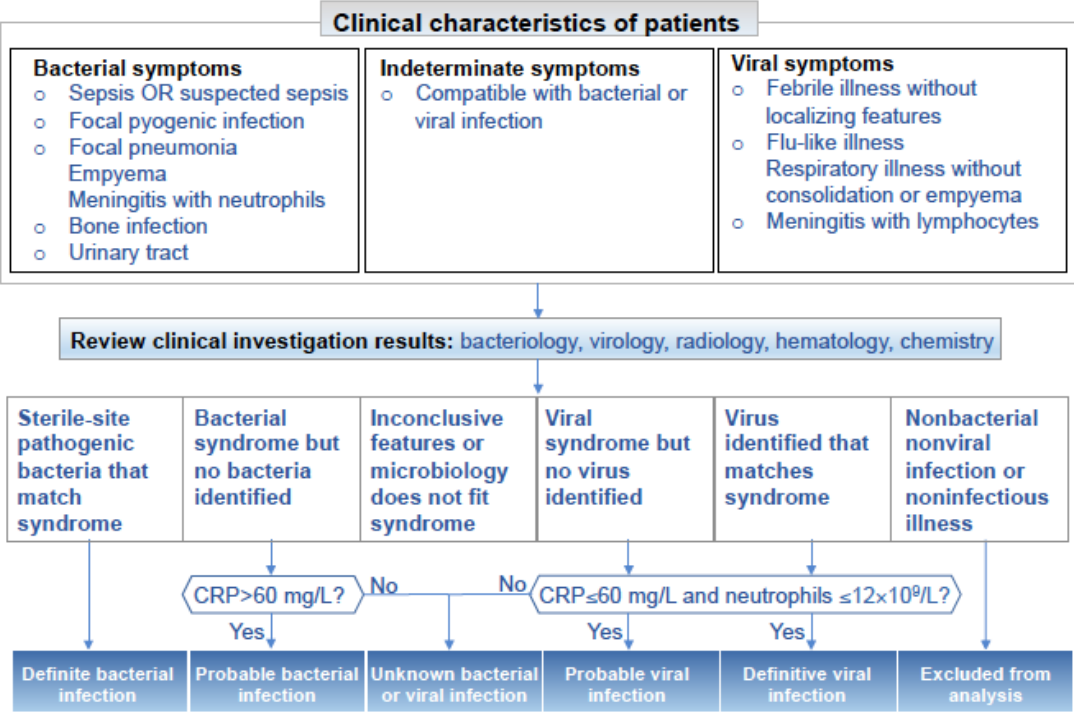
Clinical characteristics of patients

Bacterial symptoms
o Sepsis OR suspected sepsis
o Focal pyogenic infection
o Focal pneumonia
Empyema
Meningitis with neutrophils
o Bone infection
o Urinary tract

Indeterminate symptoms
o Compatible with bacterial or viral infection

Viral symptoms
o Febrile illness without localizing features
o Flu-like illness
Respiratory illness without consolidation or empyema
o Meningitis with lymphocytes

Review clinical investigation results: bacteriology, virology, radiology, hematology, chemistry

| Sterile-site pathogenic bacteria that match syndrome | Bacterial syndrome but no bacteria identified | Inconclusive features or microbiology does not fit syndrome | Viral syndrome but no virus identified | Virus identified that matches syndrome | Nonbacterial nonviral infection or noninfectious illness |
|---|---|---|---|---|---|

CRP>60 mg/L?

No

No

CRP≤60 mg/L and neutrophils ≤$12\times10^9$/L?

Yes

Yes

Yes

| Definite bacterial infection | Probable bacterial infection | Unknown bacterial or viral infection | Probable viral infection | Definitive viral infection | Excluded from analysis |
|---|---|---|---|---|---|